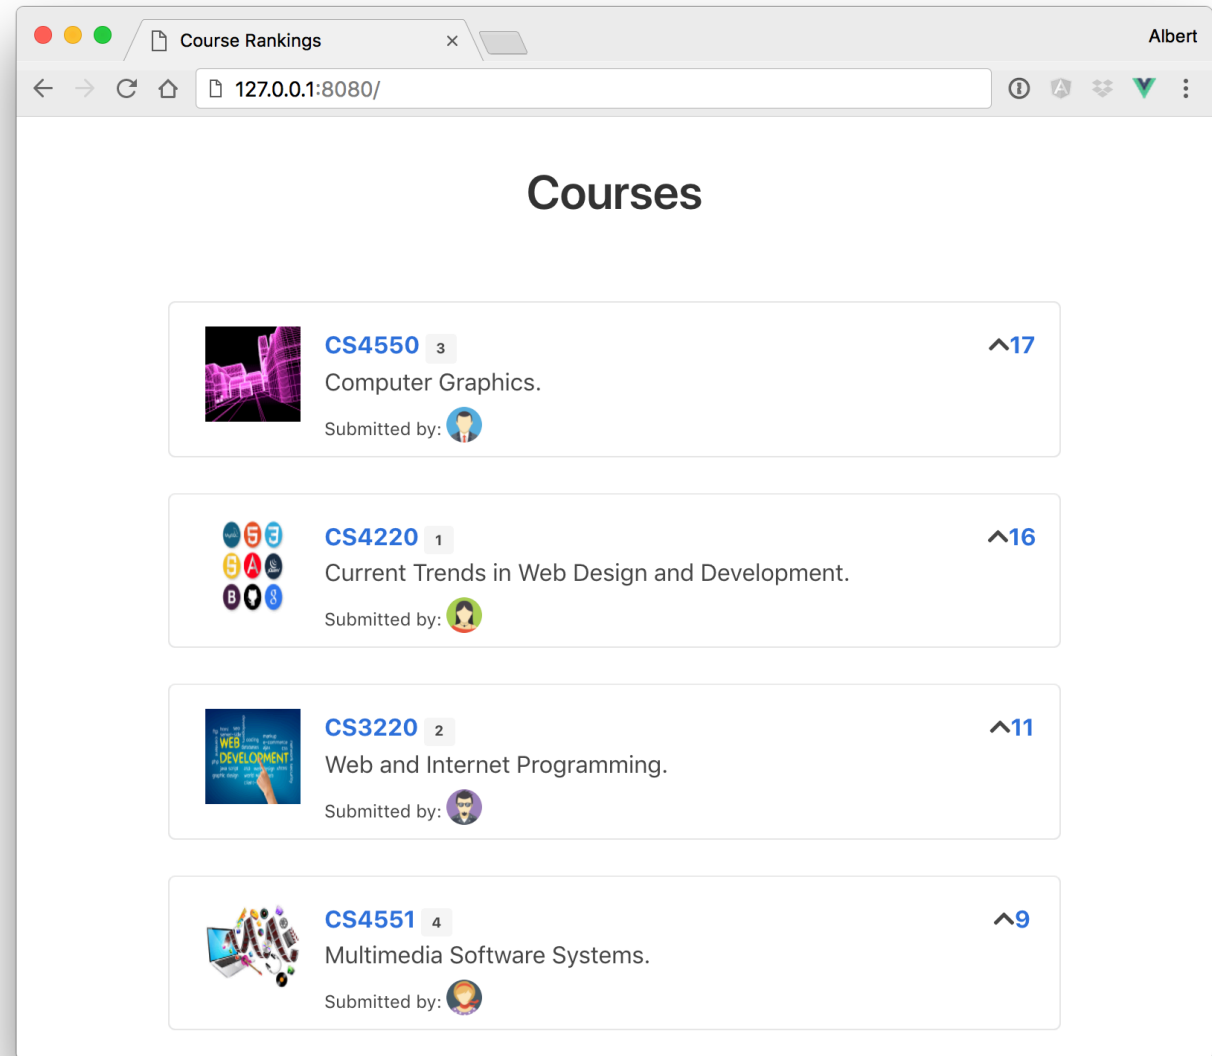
Course Rankings

Albert

127.0.0.1:8080/

Courses

CS4550 3
Computer Graphics.
Submitted by:
17

CS4220 1
Current Trends in Web Design and Development.
Submitted by:
16

CS3220 2
Web and Internet Programming.
Submitted by:
11

CS4551 4
Multimedia Software Systems.
Submitted by:
9